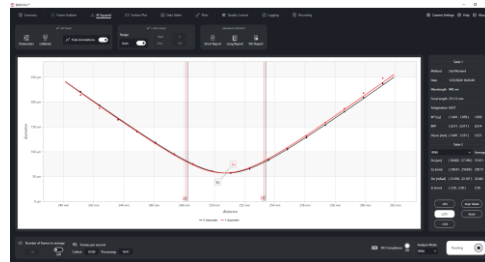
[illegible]

Overview | Camera Position | M² Beamfit | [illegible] | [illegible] | Plot | Quality Control | Logging | Processing

Camera Settings | Help | About

Measurement | Calibrate | Hide Annotations | Range | Auto | Short Report | Long Report | ISO Report

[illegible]

Method: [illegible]
Date: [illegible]
Wavelength: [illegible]
Focal length: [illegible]
Temperature: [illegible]
M² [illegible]
BPP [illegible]
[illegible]

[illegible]

X Diameter | Y Diameter

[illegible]

Number of frames to average

Running